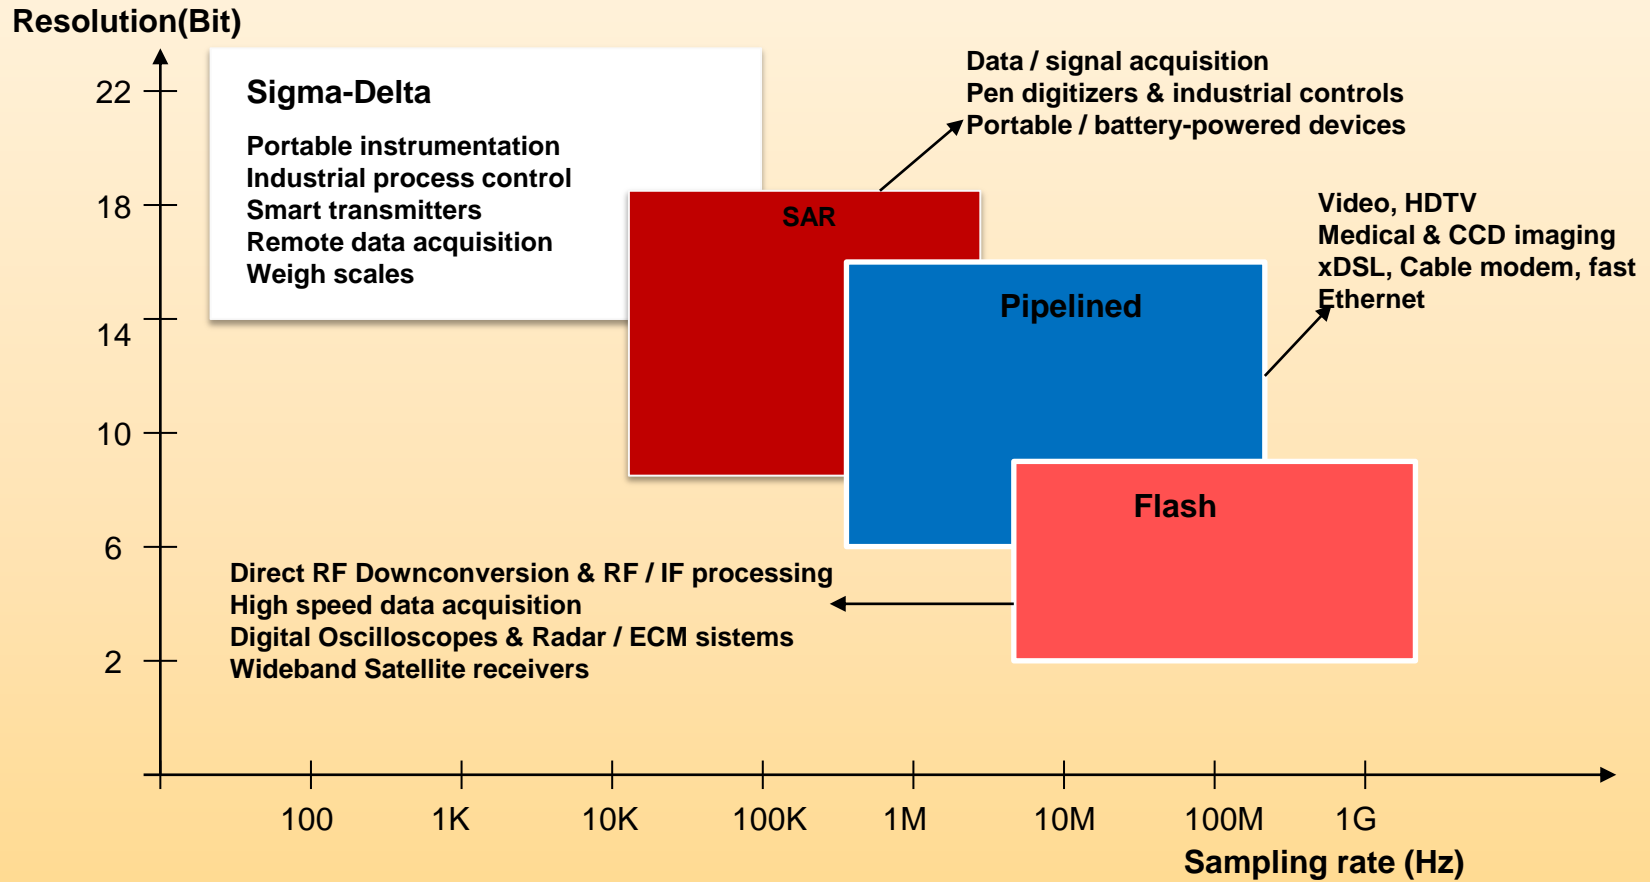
Resolution(Bit)

22

18

14

10

6

2

Sigma-Delta

Portable instrumentation
Industrial process control
Smart transmitters
Remote data acquisition
Weigh scales

Data / signal acquisition
Pen digitizers & industrial controls
Portable / battery-powered devices

SAR

Video, HDTV
Medical & CCD imaging
xDSL, Cable modem, fast Ethernet

Pipelined

Flash

Direct RF Downconversion & RF / IF processing
High speed data acquisition
Digital Oscilloscopes & Radar / ECM sistems
Wideband Satellite receivers

100
1K
10K
100K
1M
10M
100M
1G

Sampling rate (Hz)